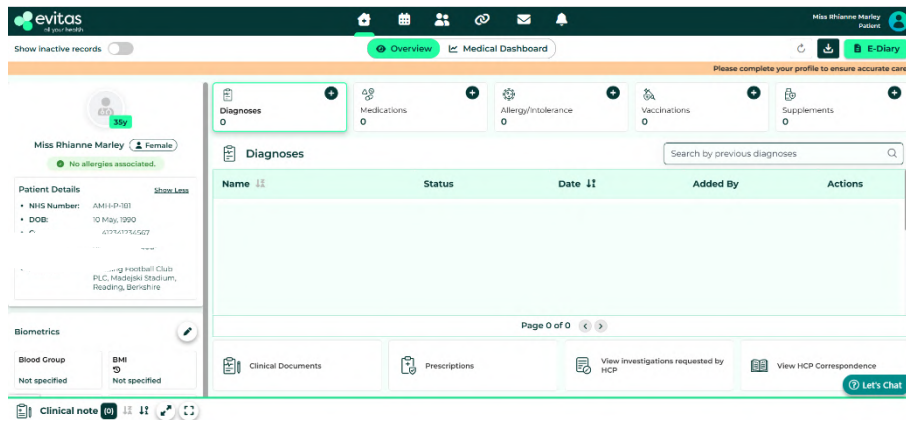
evitas
all your health

Miss Rhianne Marley
Patient

Show inactive records

Overview
Medical Dashboard

E-Diary

Please complete your profile to ensure accurate care

35y

Miss Rhianne Marley
Female

No allergies associated.

Patient Details
Show Less

• NHS Number: AMH-P-181
• DOB: 10 May, 1990
• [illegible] 4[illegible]567
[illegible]ing Football Club PLC, Madejski Stadium, Reading, Berkshire

Biometrics

Blood Group
Not specified

BMI
Not specified

Diagnoses
0

Medications
0

Allergy/Intolerance
0

Vaccinations
0

Supplements
0

Diagnoses

Search by previous diagnoses

| Name | Status | Date | Added By | Actions |
|---|---|---|---|---|

Page 0 of 0

Clinical Documents

Prescriptions

View investigations requested by HCP

View HCP Correspondence

Let's Chat

Clinical note (0)